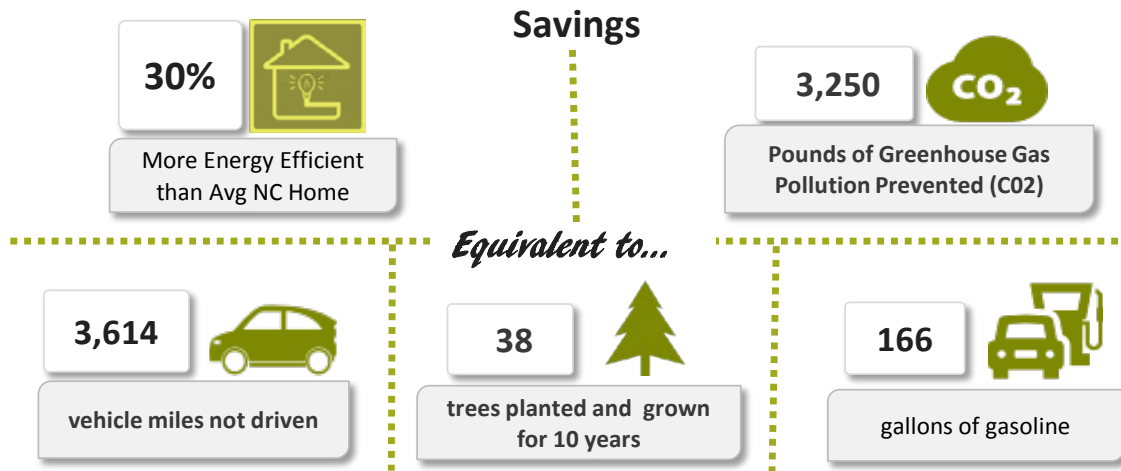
Savings

30%

More Energy Efficient than Avg NC Home

3,250

$CO_2$

Pounds of Greenhouse Gas Pollution Prevented (C02)

Equivalent to...

3,614

vehicle miles not driven

38

trees planted and grown for 10 years

166

gallons of gasoline